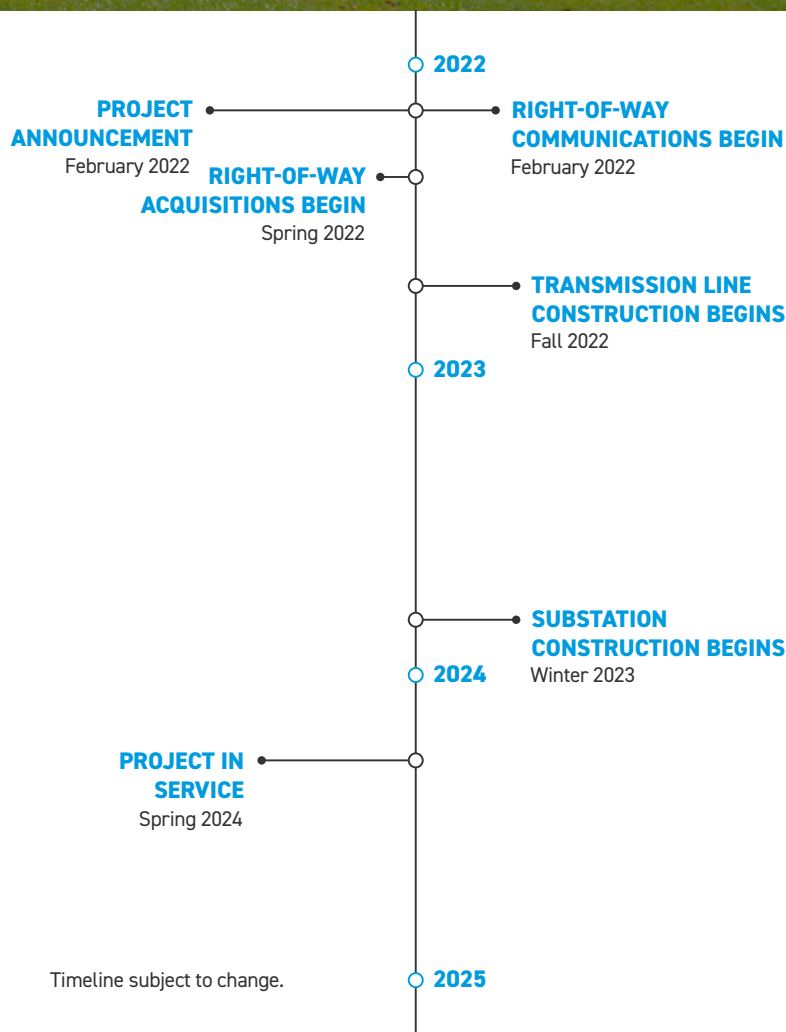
2022

PROJECT ANNOUNCEMENT
February 2022

RIGHT-OF-WAY COMMUNICATIONS BEGIN
February 2022

RIGHT-OF-WAY ACQUISITIONS BEGIN
Spring 2022

TRANSMISSION LINE CONSTRUCTION BEGINS
Fall 2022

2023

SUBSTATION CONSTRUCTION BEGINS
Winter 2023

2024

PROJECT IN SERVICE
Spring 2024

Timeline subject to change.

2025